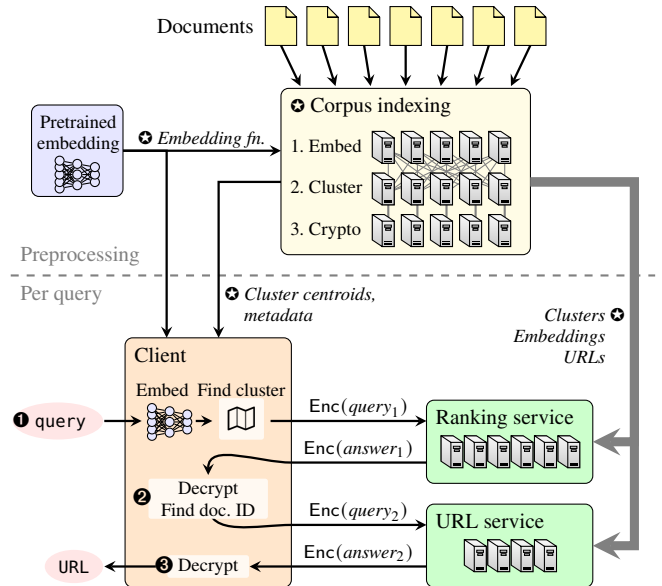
Documents

Pretrained embedding

✪ Embedding fn.

✪ Corpus indexing

1. Embed

2. Cluster

3. Crypto

Preprocessing

Per query

✪ Cluster centroids, metadata

Clusters ✪
Embeddings
URLs

Client

Embed Find cluster

❶ query

Enc($query_1$)

Ranking service

Enc($answer_1$)

❷ Decrypt Find doc. ID

Enc($query_2$)

URL service

Enc($answer_2$)

URL ❸ Decrypt